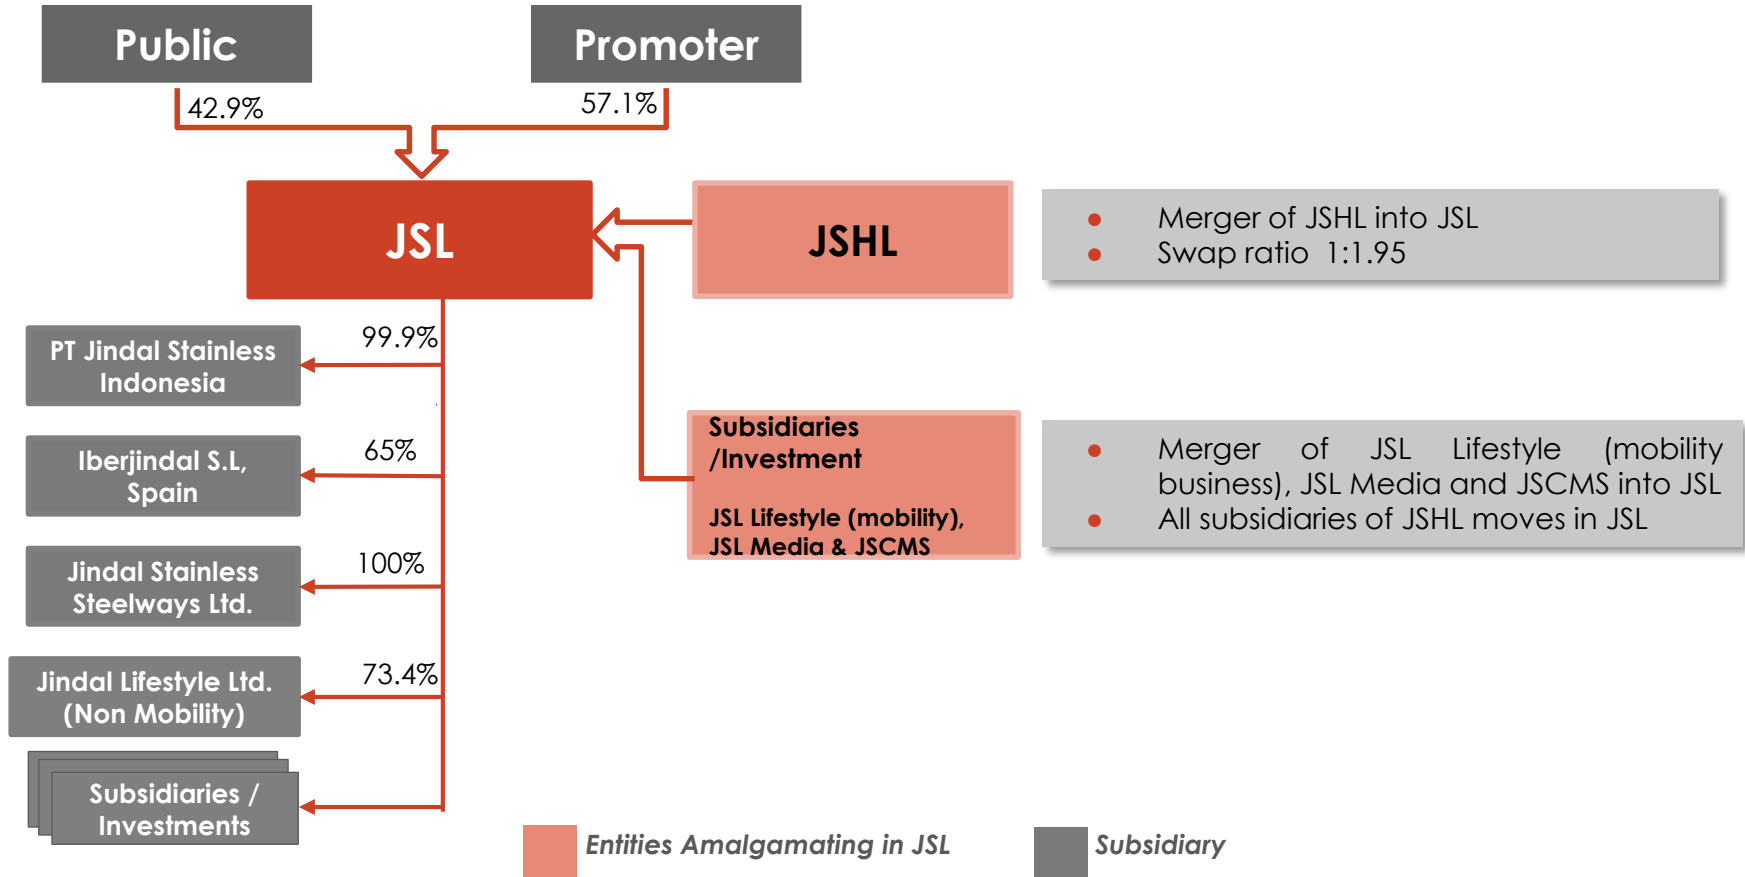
Public

Promoter

42.9%

57.1%

JSL

JSHL

Merger of JSHL into JSL
Swap ratio 1:1.95

99.9%

PT Jindal Stainless Indonesia

65%

Iberjindal S.L, Spain

100%

Jindal Stainless Steelways Ltd.

73.4%

Jindal Lifestyle Ltd. (Non Mobility)

Subsidiaries / Investments

Subsidiaries /Investment

JSL Lifestyle (mobility), JSL Media & JSCMS

Merger of JSL Lifestyle (mobility business), JSL Media and JSCMS into JSL
All subsidiaries of JSHL moves in JSL

Entities Amalgamating in JSL

Subsidiary